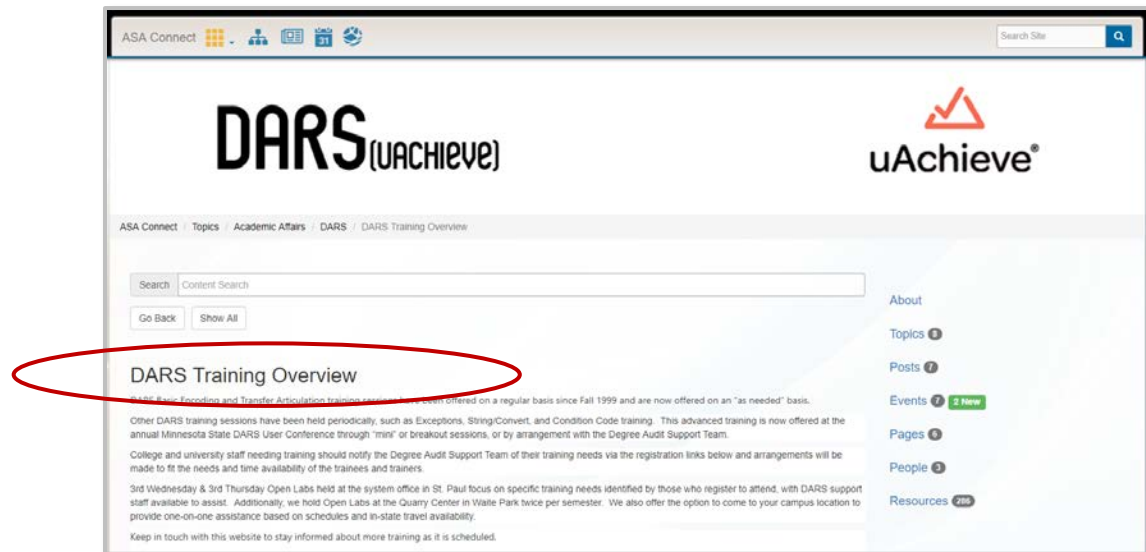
ASA Connect

Search Site

DARS(uACHIEVE)

uAchieve®

ASA Connect / Topics / Academic Affairs / DARS / DARS Training Overview

Search Content Search

Go Back Show All

DARS Training Overview

DARS Basic Encoding and Transfer Articulation training sessions have been offered on a regular basis since Fall 1999 and are now offered on an "as needed" basis.

Other DARS training sessions have been held periodically, such as Exceptions, String/Convert, and Condition Code training. This advanced training is now offered at the annual Minnesota State DARS User Conference through "mini" or breakout sessions, or by arrangement with the Degree Audit Support Team.

College and university staff needing training should notify the Degree Audit Support Team of their training needs via the registration links below and arrangements will be made to fit the needs and time availability of the trainees and trainers.

3rd Wednesday & 3rd Thursday Open Labs held at the system office in St. Paul focus on specific training needs identified by those who register to attend, with DARS support staff available to assist. Additionally, we hold Open Labs at the Quarry Center in Waite Park twice per semester. We also offer the option to come to your campus location to provide one-on-one assistance based on schedules and in-state travel availability.

Keep in touch with this website to stay informed about more training as it is scheduled.

About

Topics 8

Posts 7

Events 7 2 New

Pages 6

People 3

Resources 286